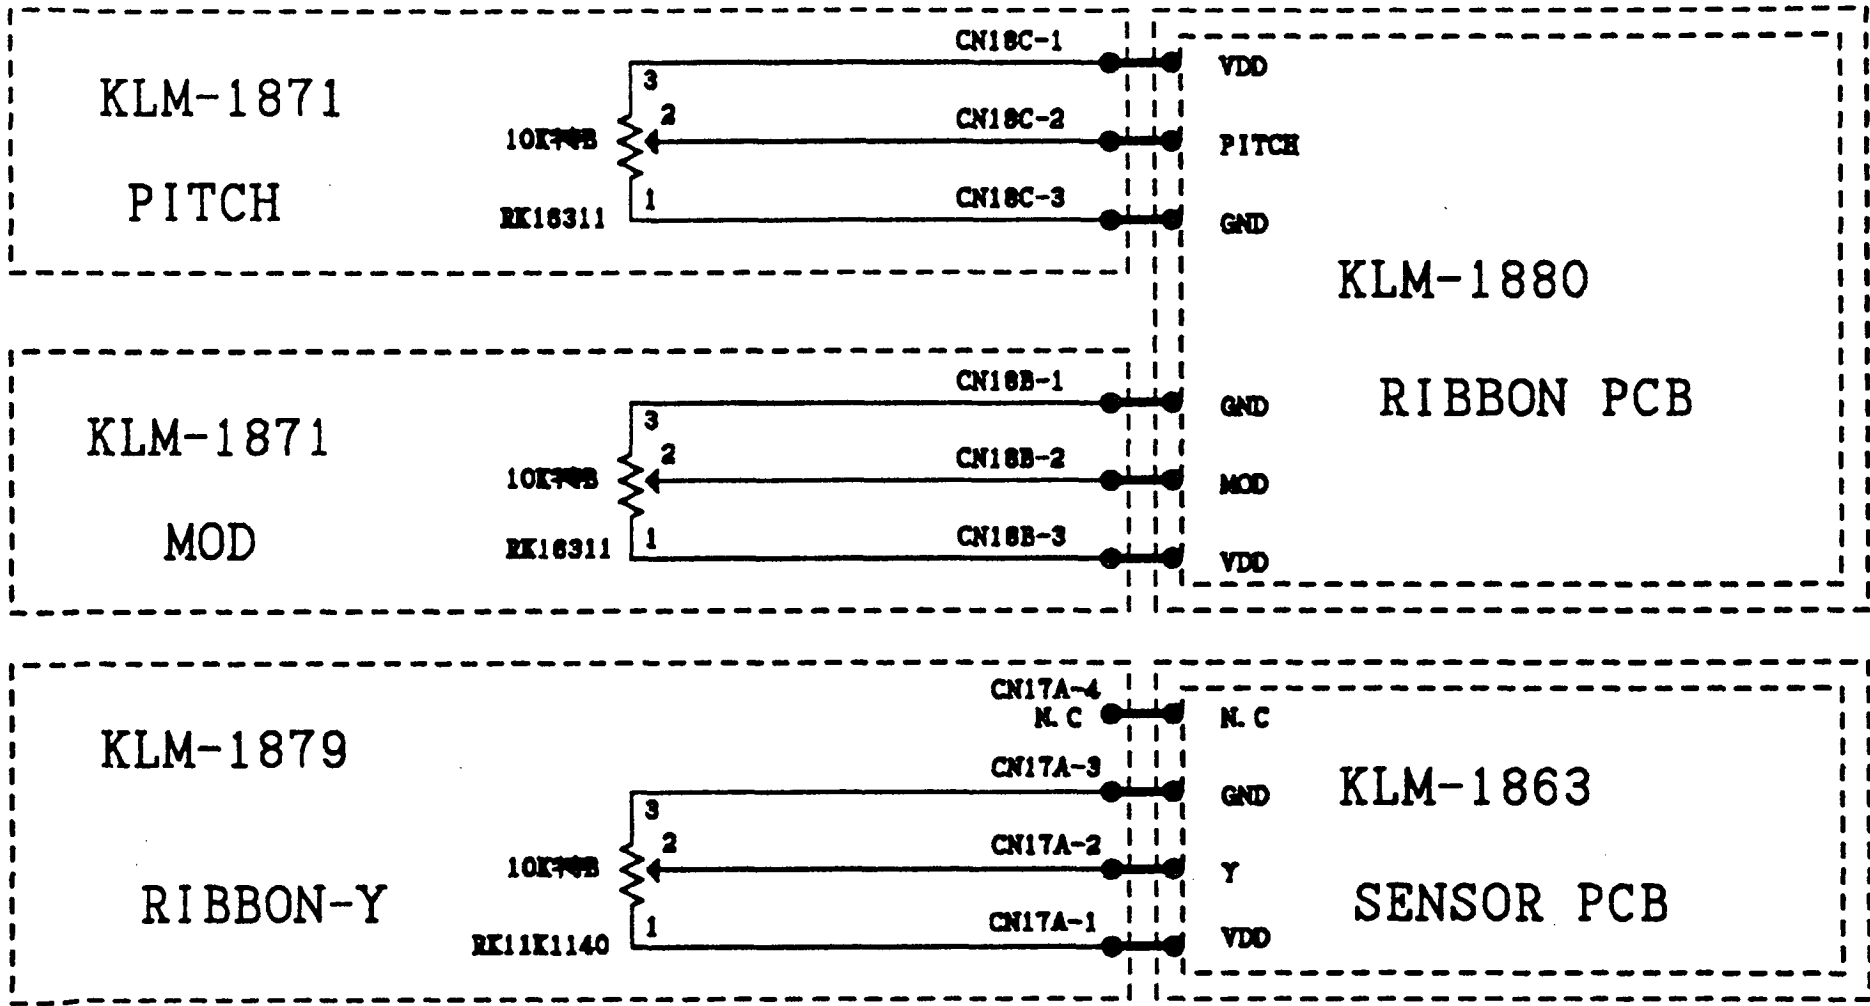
KLM-1871

PITCH

10K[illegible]B
RK16311

3
2
1

CN18C-1
CN18C-2
CN18C-3

VDD
PITCH
GND

KLM-1880

RIBBON PCB

KLM-1871

MOD

10K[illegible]B
RK16311

3
2
1

CN18B-1
CN18B-2
CN18B-3

GND
MOD
VDD

KLM-1879

RIBBON-Y

10K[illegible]B
RK11K1140

3
2
1

CN17A-4
N.C
CN17A-3
CN17A-2
CN17A-1

N.C
GND
Y
VDD

KLM-1863

SENSOR PCB